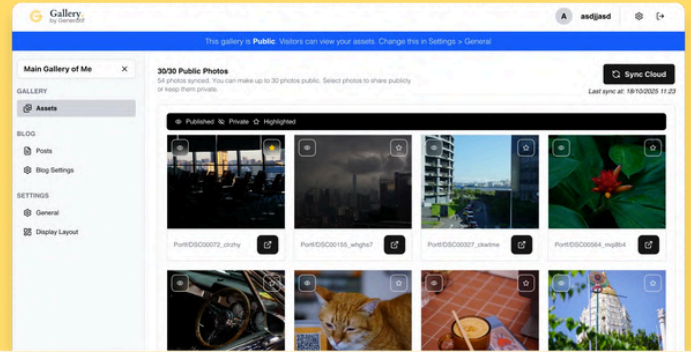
Gallery
by GenerAI

A asdjjasd

This gallery is Public. Visitors can view your assets. Change this in Settings > General

Main Gallery of Me ✕

GALLERY
Assets

BLOG
Posts
Blog Settings

SETTINGS
General
Display Layout

30/30 Public Photos
54 photos synced. You can make up to 30 photos public. Select photos to share publicly or keep them private.

Sync Cloud
Last sync at: 18/10/2025 11:23

Published Private Highlighted

Port/DSC00072_clrzhy
Port/DSC00155_whghs7
Port/DSC00327_ckwtme
Port/DSC00564_mq8b4